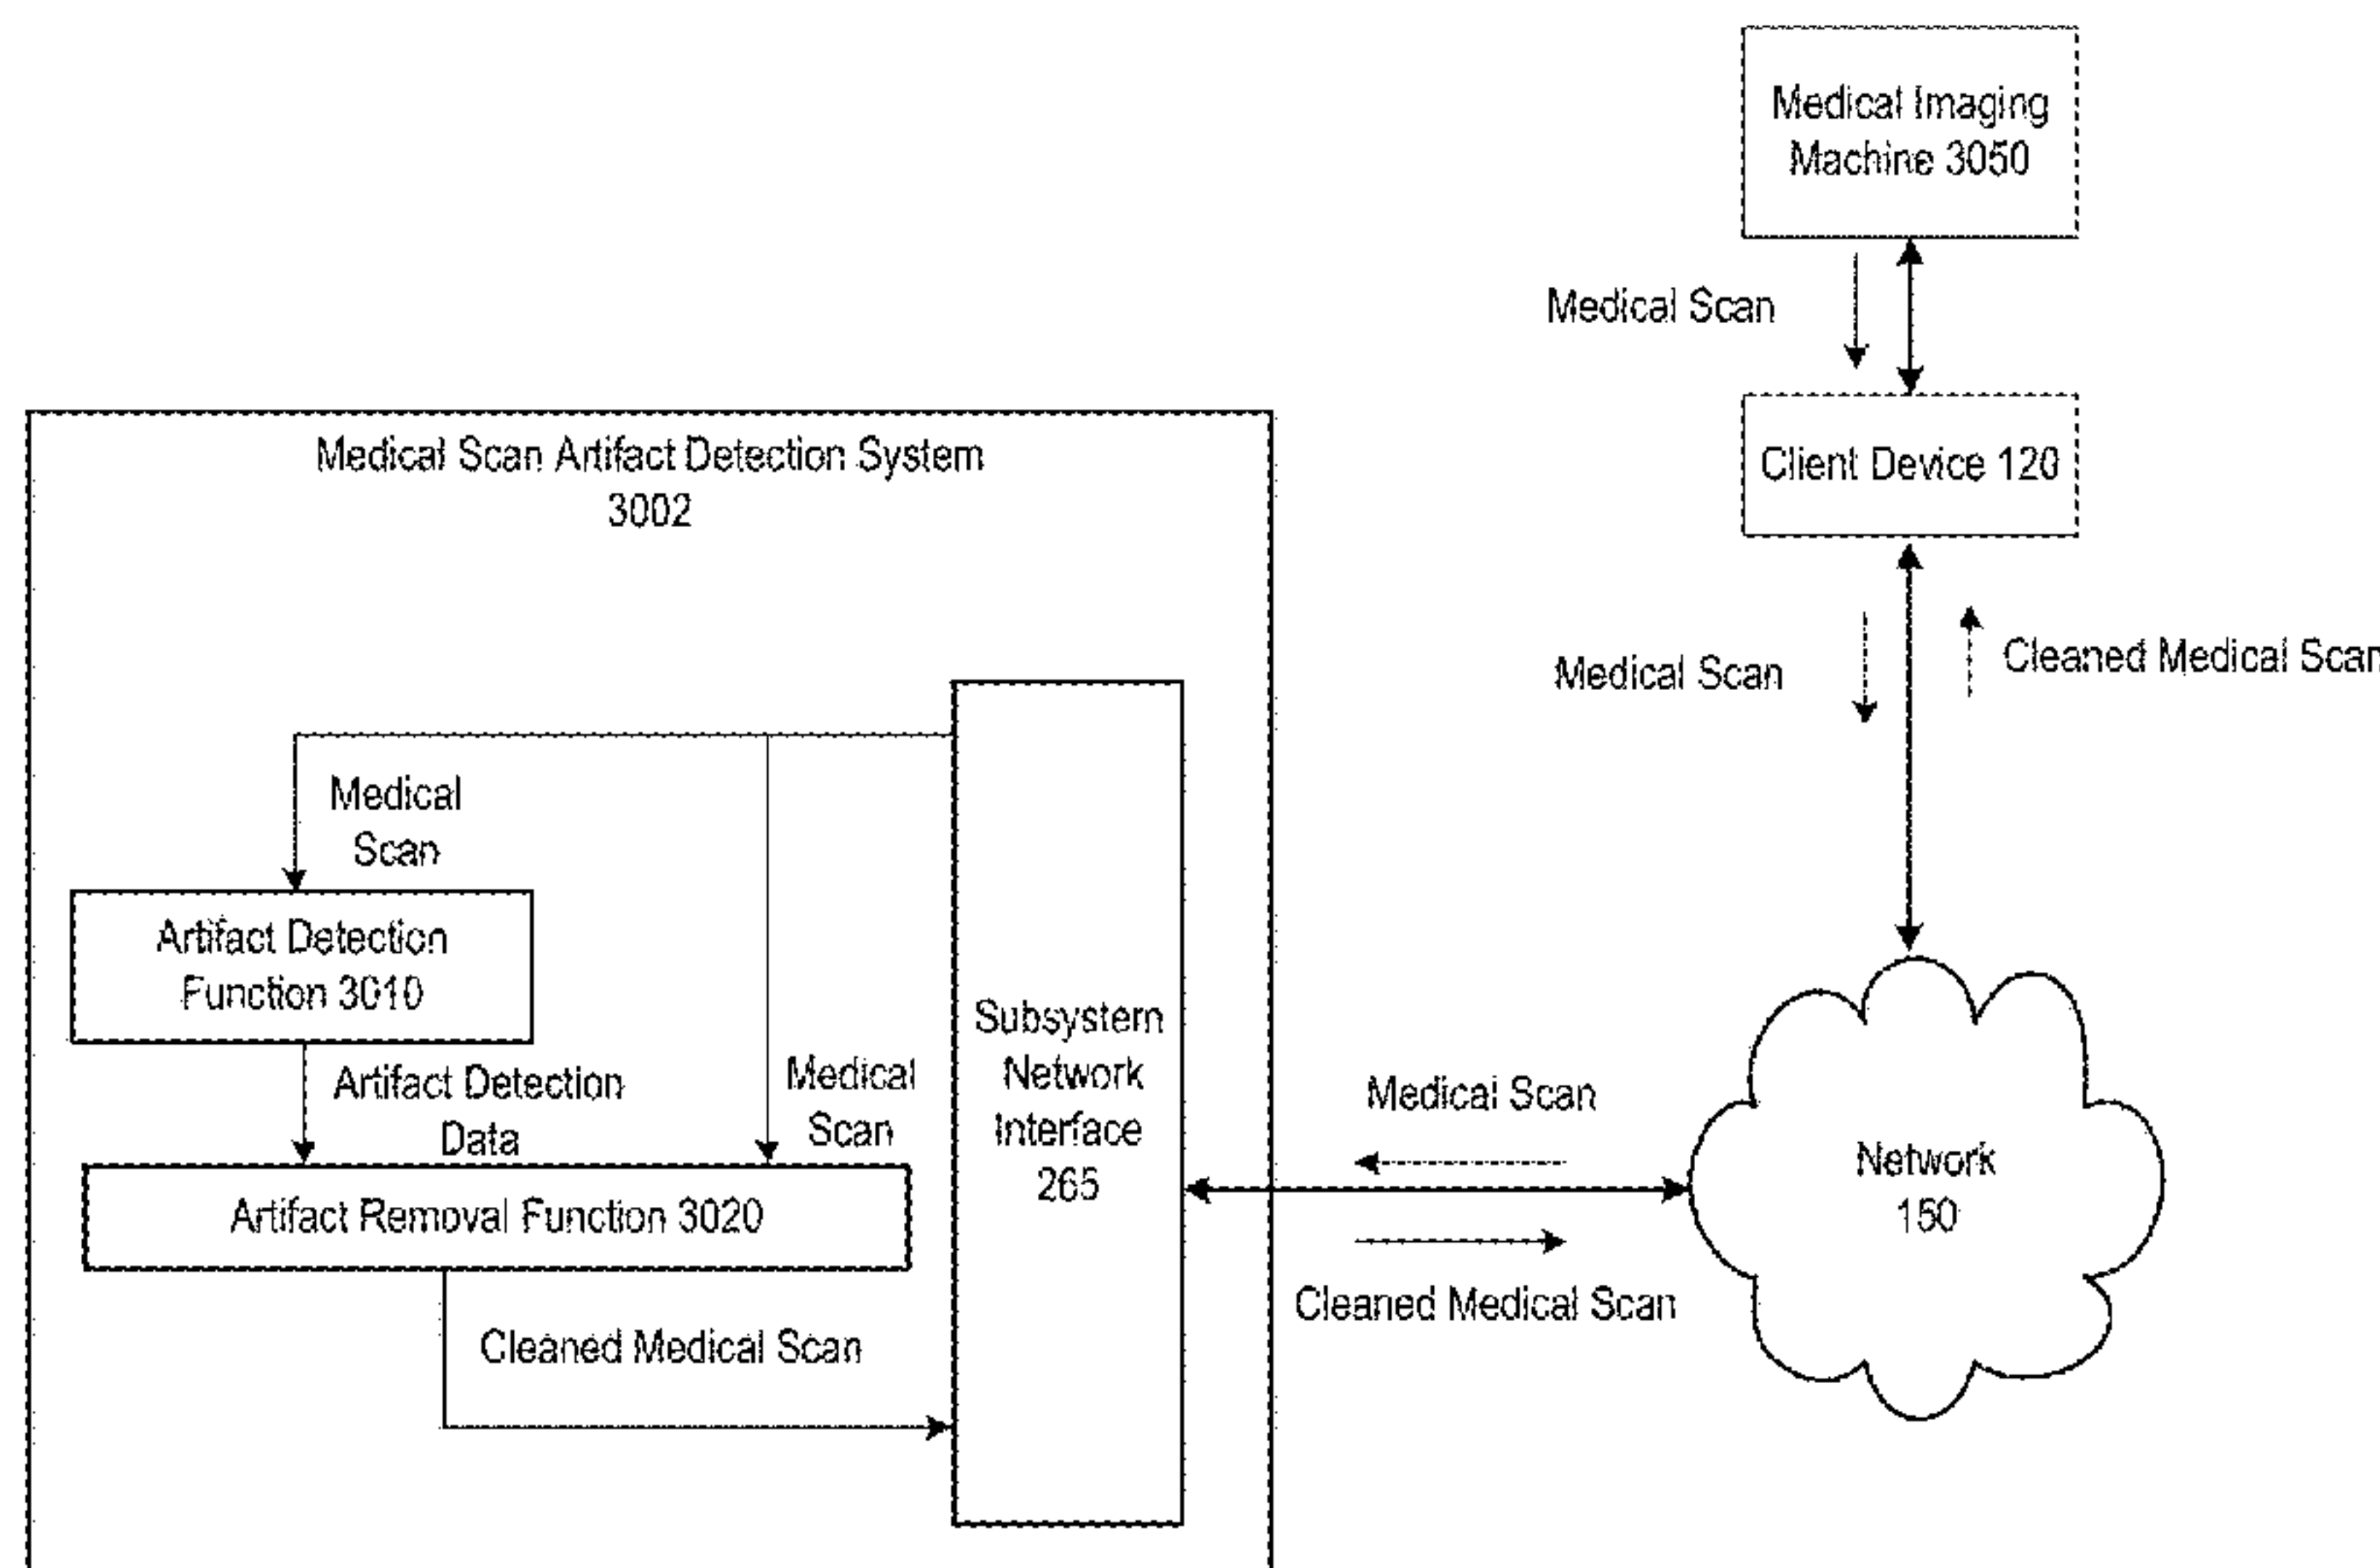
Medical Imaging Machine 3050

Medical Scan

Client Device 120

Medical Scan

Cleaned Medical Scan

Medical Scan Artifact Detection System 3002

Medical Scan

Artifact Detection Function 3010

Artifact Detection Data

Medical Scan

Artifact Removal Function 3020

Cleaned Medical Scan

Subsystem Network Interface 265

Medical Scan

Cleaned Medical Scan

Network 150